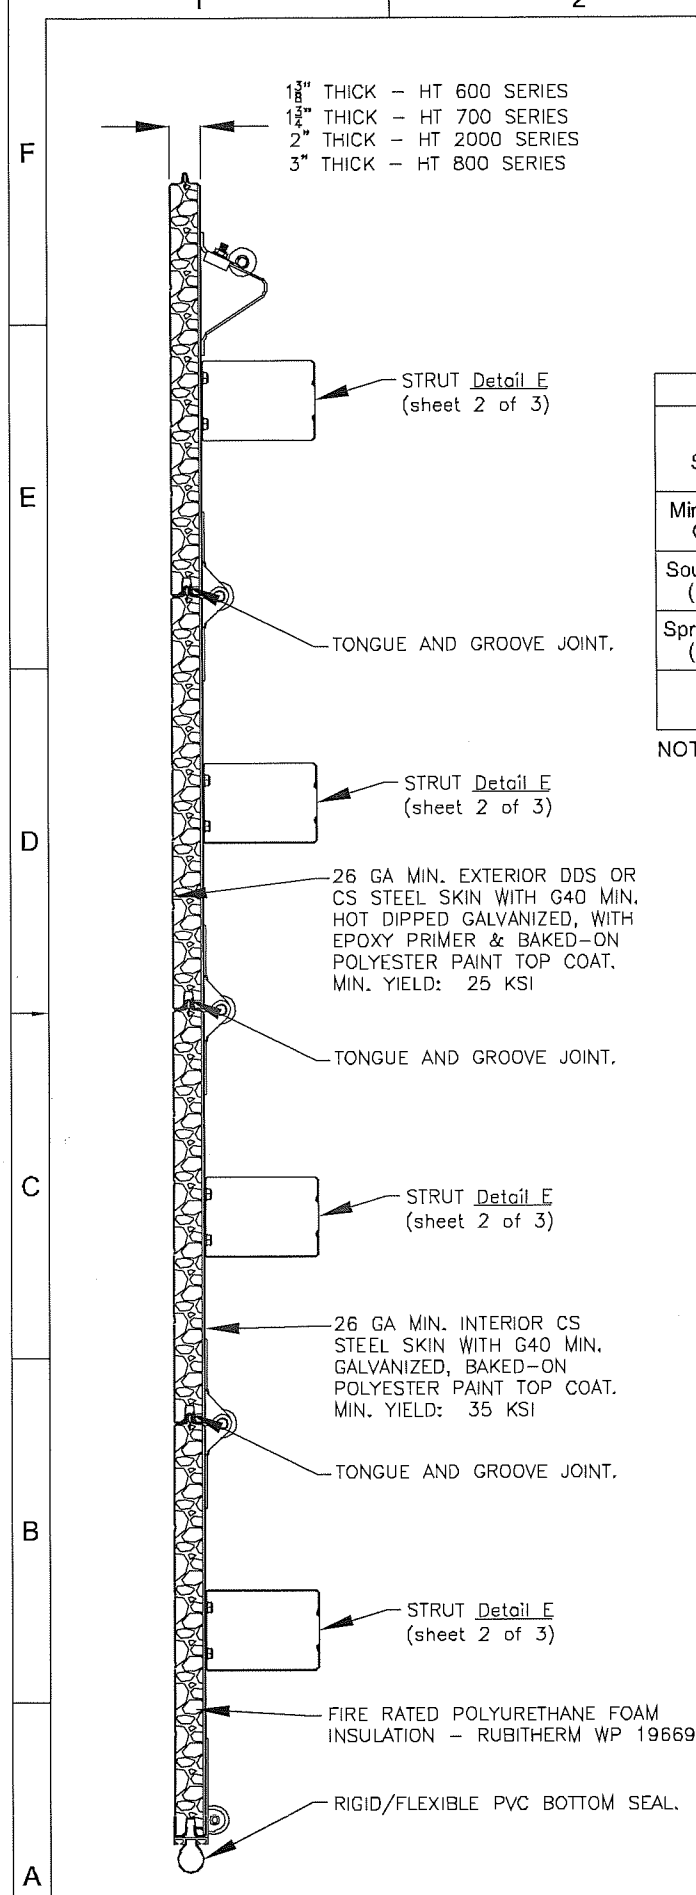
1 2

F

E

D

C

B

A

$1\frac{3}{8}$" THICK – HT 600 SERIES
$1\frac{3}{4}$" THICK – HT 700 SERIES
2" THICK – HT 2000 SERIES
3" THICK – HT 800 SERIES

STRUT Detail E (sheet 2 of 3)

TONGUE AND GROOVE JOINT.

STRUT Detail E (sheet 2 of 3)

26 GA MIN. EXTERIOR DDS OR CS STEEL SKIN WITH G40 MIN. HOT DIPPED GALVANIZED, WITH EPOXY PRIMER & BAKED-ON POLYESTER PAINT TOP COAT. MIN. YIELD: 25 KSI

TONGUE AND GROOVE JOINT.

STRUT Detail E (sheet 2 of 3)

26 GA MIN. INTERIOR CS STEEL SKIN WITH G40 MIN. GALVANIZED, BAKED-ON POLYESTER PAINT TOP COAT. MIN. YIELD: 35 KSI

TONGUE AND GROOVE JOINT.

STRUT Detail E (sheet 2 of 3)

FIRE RATED POLYURETHANE FOAM INSULATION – RUBITHERM WP 19669

RIGID/FLEXIBLE PVC BOTTOM SEAL.

S
Mi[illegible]
Sou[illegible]
Spr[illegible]
NOT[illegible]